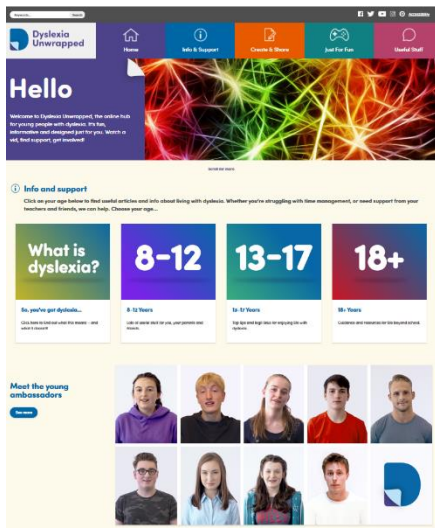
Search... Search

Accessibility

Dyslexia Unwrapped

Home

Info & Support

Create & Share

Just For Fun

Useful Stuff

Hello

Welcome to Dyslexia Unwrapped, the online hub for young people with dyslexia. It's fun, informative and designed just for you. Watch a vid, find support, get involved!

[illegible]

Info and support

Click on your age below to find useful articles and info about living with dyslexia. Whether you're struggling with time management, or need support from your teachers and friends, we can help. Choose your age...

What is dyslexia?

8-12

13-17

18+

So, you've got dyslexia...

Click here to find out what this means – and what it doesn't!

8-12 Years

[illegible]

13-17 Years

Top tips and tough idea for enjoying life with dyslexia

18+ Years

Guidance and resources for life beyond school

Meet the young ambassadors

See more